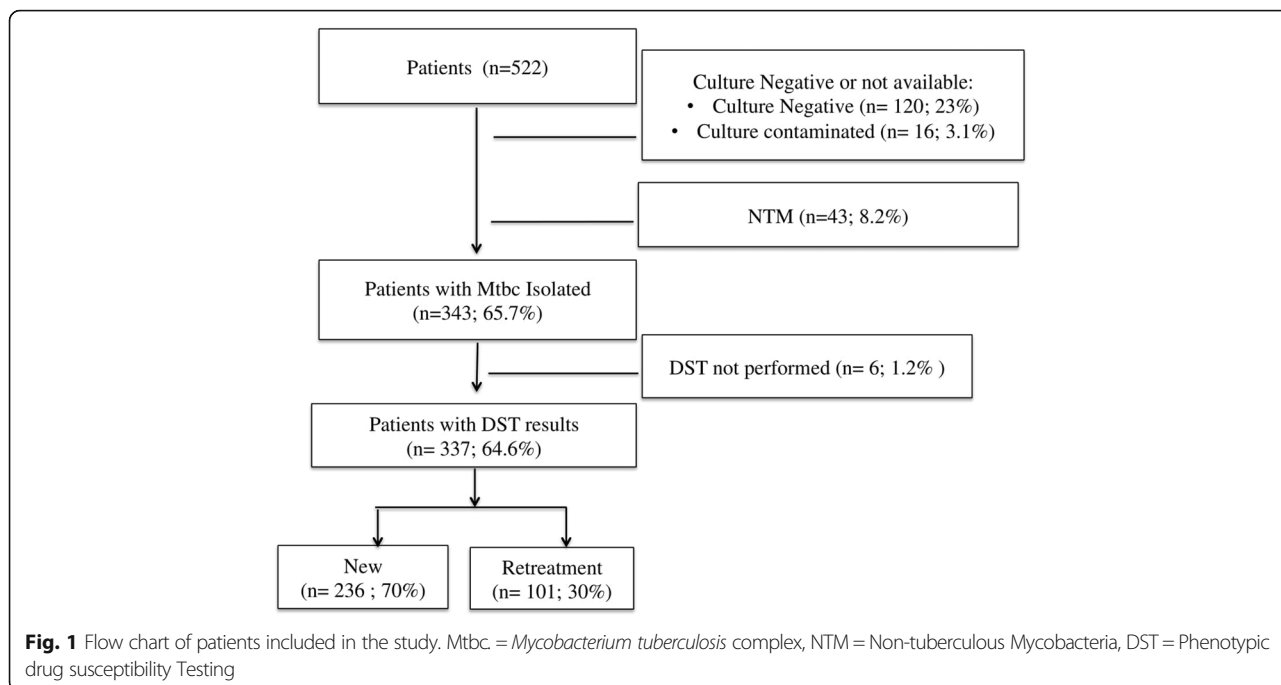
Patients (n=522)

Culture Negative or not available:
• Culture Negative (n= 120; 23%)
• Culture contaminated (n= 16; 3.1%)

NTM (n=43; 8.2%)

Patients with Mtbc Isolated (n=343; 65.7%)

DST not performed (n= 6; 1.2% )

Patients with DST results (n= 337; 64.6%)

New (n= 236 ; 70%)

Retreatment (n= 101; 30%)

**Fig. 1** Flow chart of patients included in the study. Mtbc. = *Mycobacterium tuberculosis* complex, NTM = Non-tuberculous Mycobacteria, DST = Phenotypic drug susceptibility Testing